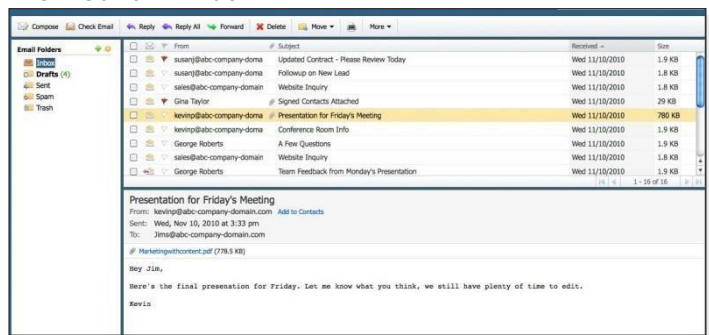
Compose Check Email Reply Reply All Forward Delete Move ▾ More ▾

Email Folders
Inbox
Drafts (4)
Sent
Spam
Trash

| From | Subject | Received | Size |
|---|---|---|---|
| susanj@abc-company-doma | Updated Contract - Please Review Today | Wed 11/10/2010 | 1.9 KB |
| susanj@abc-company-doma | Followup on New Lead | Wed 11/10/2010 | 1.9 KB |
| sales@abc-company-domain | Website Inquiry | Wed 11/10/2010 | 1.8 KB |
| Gina Taylor | Signed Contacts Attached | Wed 11/10/2010 | 29 KB |
| kevinp@abc-company-doma | Presentation for Friday's Meeting | Wed 11/10/2010 | 780 KB |
| kevinp@abc-company-doma | Conference Room Info | Wed 11/10/2010 | 1.9 KB |
| George Roberts | A Few Questions | Wed 11/10/2010 | 1.9 KB |
| sales@abc-company-domain | Website Inquiry | Wed 11/10/2010 | 1.8 KB |
| George Roberts | Team Feedback from Monday's Presentation | Wed 11/10/2010 | 1.9 KB |

1 - 16 of 16

Presentation for Friday's Meeting
From: kevinp@abc-company-domain.com Add to Contacts
Sent: Wed, Nov 10, 2010 at 3:33 pm
To: Jims@abc-company-domain.com

Marketingwithcontent.pdf (778.5 KB)

Hey Jim,

Here's the final presenation for Friday. Let me know what you think, we still have plenty of time to edit.

Kevin